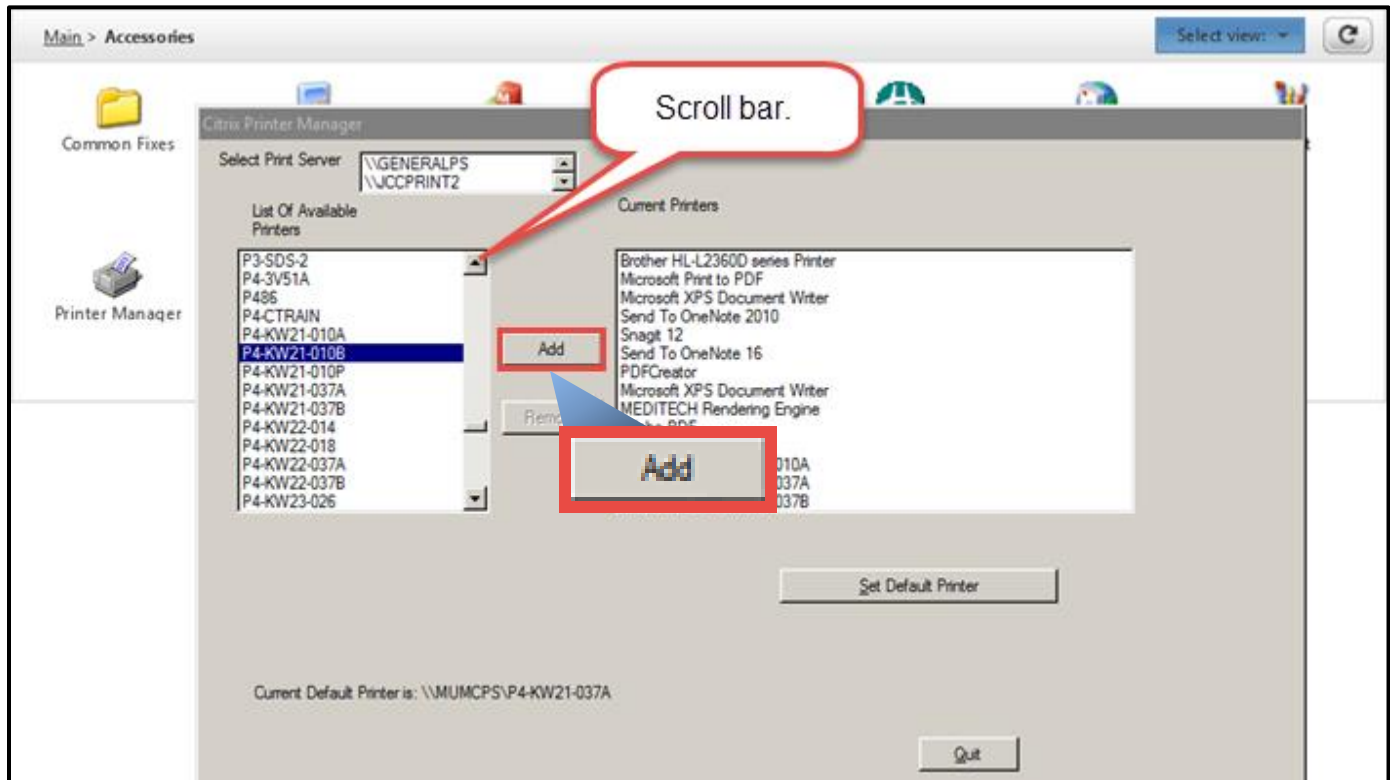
Main > Accessories

Select view:

Common Fixes

Printer Manager

Citrix Printer Manager

Scroll bar.

Select Print Server
\\GENERALPS
\\JCCPRINT2

List Of Available Printers

P3-SDS-2
P4-3V51A
P486
P4-CTRAIN
P4-KW21-010A
P4-KW21-010B
P4-KW21-010P
P4-KW21-037A
P4-KW21-037B
P4-KW22-014
P4-KW22-018
P4-KW22-037A
P4-KW22-037B
P4-KW23-026

Add

Remo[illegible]

Add

Current Printers

Brother HL-L2360D series Printer
Microsoft Print to PDF
Microsoft XPS Document Writer
Send To OneNote 2010
Snagit 12
Send To OneNote 16
PDFCreator
Microsoft XPS Document Writer
MEDITECH Rendering Engine
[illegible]
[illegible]010A
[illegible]037A
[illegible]037B

Set Default Printer

Current Default Printer is: \\MUMCPS\P4-KW21-037A

Quit